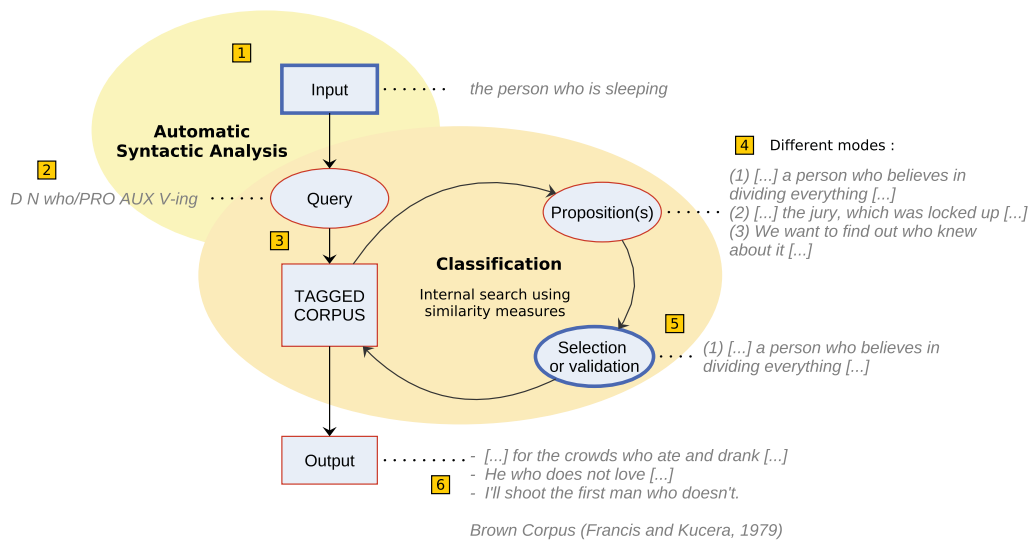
1

Input

the person who is sleeping

Automatic Syntactic Analysis

2

D N who/PRO AUX V-ing

Query

3

TAGGED CORPUS

Classification

Internal search using similarity measures

Proposition(s)

4 Different modes :

(1) [...] a person who believes in dividing everything [...]
(2) [...] the jury, which was locked up [...]
(3) We want to find out who knew about it [...]

5

Selection or validation

(1) [...] a person who believes in dividing everything [...]

Output

6

- [...] for the crowds who ate and drank [...]
- He who does not love [...]
- I'll shoot the first man who doesn't.

Brown Corpus (Francis and Kucera, 1979)